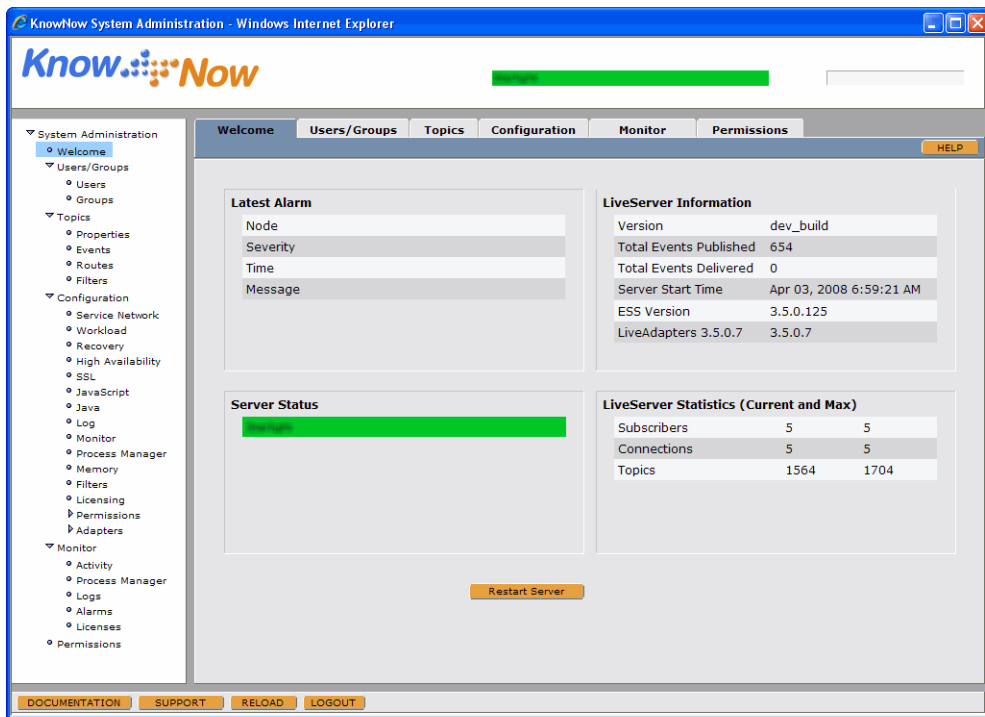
KnowNow System Administration - Windows Internet Explorer

KnowNow

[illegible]

System Administration
Welcome
Users/Groups
Users
Groups
Topics
Properties
Events
Routes
Filters
Configuration
Service Network
Workload
Recovery
High Availability
SSL
JavaScript
Java
Log
Monitor
Process Manager
Memory
Filters
Licensing
Permissions
Adapters
Monitor
Activity
Process Manager
Logs
Alarms
Licenses
Permissions

Welcome | Users/Groups | Topics | Configuration | Monitor | Permissions

HELP

Latest Alarm

| Node | |
|---|---|
| Severity | |
| Time | |
| Message | |

LiveServer Information

| Version | dev_build |
|---|---|
| Total Events Published | 654 |
| Total Events Delivered | 0 |
| Server Start Time | Apr 03, 2008 6:59:21 AM |
| ESS Version | 3.5.0.125 |
| LiveAdapters 3.5.0.7 | 3.5.0.7 |

Server Status

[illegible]

LiveServer Statistics (Current and Max)

| Subscribers | 5 | 5 |
|---|---|---|
| Connections | 5 | 5 |
| Topics | 1564 | 1704 |

Restart Server

DOCUMENTATION SUPPORT RELOAD LOGOUT